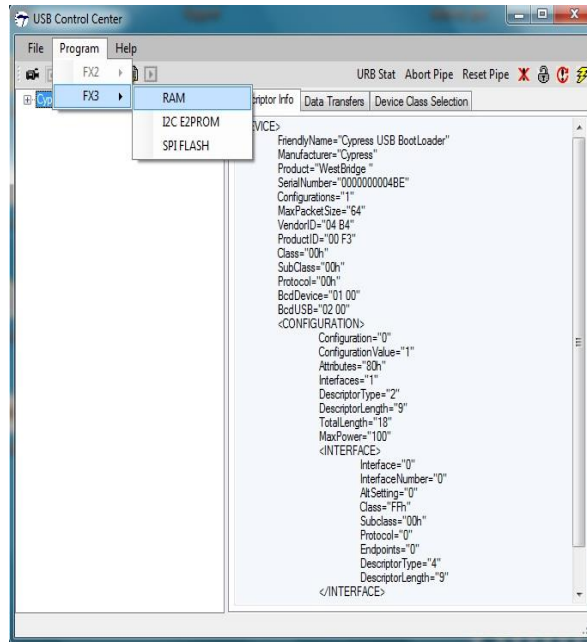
USB Control Center

File Program Help

FX2

FX3

RAM

I2C E2PROM

SPI FLASH

URB Stat Abort Pipe Reset Pipe

Cyp

criptor Info Data Transfers Device Class Selection

VICE>
FriendlyName="Cypress USB BootLoader"
Manufacturer="Cypress"
Product="WestBridge "
SerialNumber="0000000004BE"
Configurations="1"
MaxPacketSize="64"
VendorID="04 B4"
ProductID="00 F3"
Class="00h"
SubClass="00h"
Protocol="00h"
BcdDevice="01 00"
BcdUSB="02 00"
<CONFIGURATION>
Configuration="0"
ConfigurationValue="1"
Attributes="80h"
Interfaces="1"
DescriptorType="2"
DescriptorLength="9"
TotalLength="18"
MaxPower="100"
<INTERFACE>
Interface="0"
InterfaceNumber="0"
AltSetting="0"
Class="FFh"
Subclass="00h"
Protocol="0"
Endpoints="0"
DescriptorType="4"
DescriptorLength="9"
</INTERFACE>